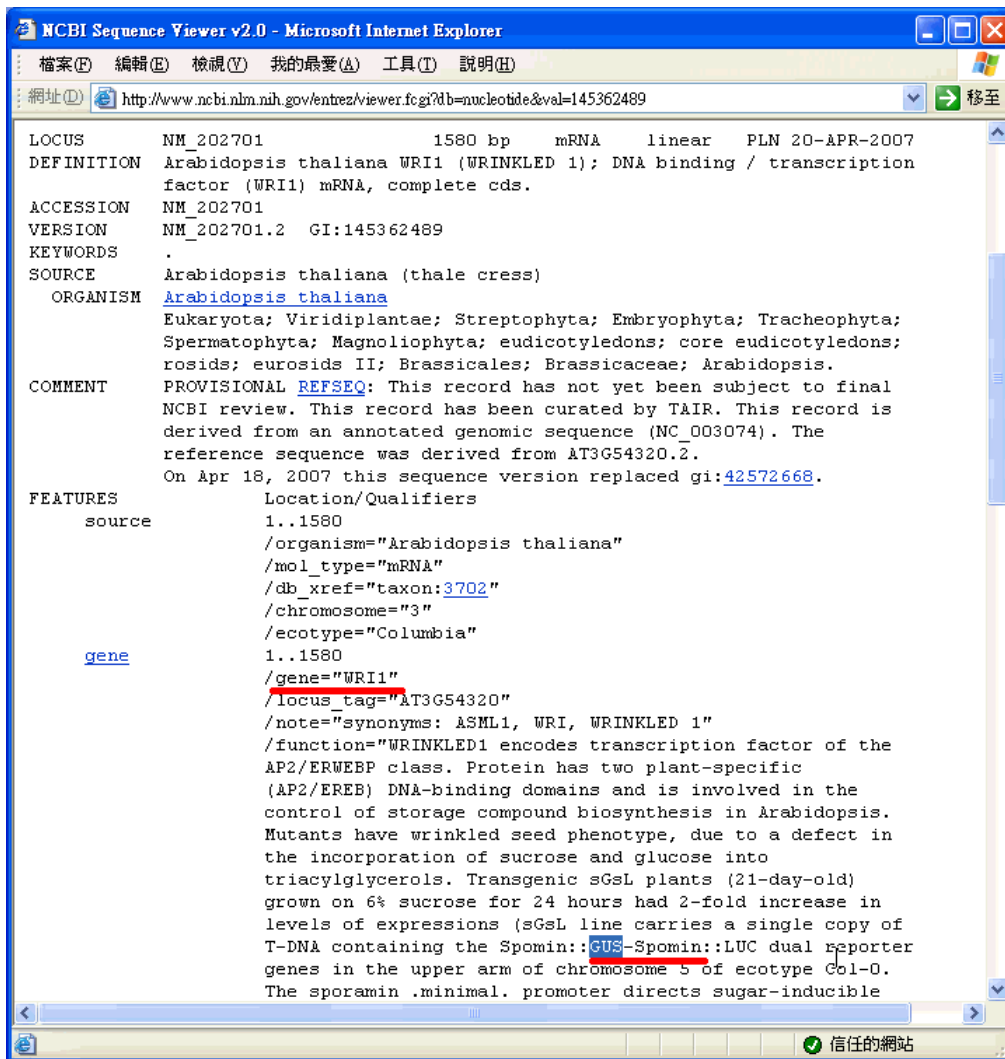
NCBI Sequence Viewer v2.0 - Microsoft Internet Explorer

檔案(F) 編輯(E) 檢視(V) 我的最愛(A) 工具(T) 說明(H)

網址(D) http://www.ncbi.nlm.nih.gov/entrez/viewer.fcgi?db=nucleotide&val=145362489 移至

LOCUS NM_202701 1580 bp mRNA linear PLN 20-APR-2007
DEFINITION Arabidopsis thaliana WRI1 (WRINKLED 1); DNA binding / transcription factor (WRI1) mRNA, complete cds.
ACCESSION NM_202701
VERSION NM_202701.2 GI:145362489
KEYWORDS .
SOURCE Arabidopsis thaliana (thale cress)
ORGANISM Arabidopsis thaliana
Eukaryota; Viridiplantae; Streptophyta; Embryophyta; Tracheophyta; Spermatophyta; Magnoliophyta; eudicotyledons; core eudicotyledons; rosids; eurosids II; Brassicales; Brassicaceae; Arabidopsis.
COMMENT PROVISIONAL REFSEQ: This record has not yet been subject to final NCBI review. This record has been curated by TAIR. This record is derived from an annotated genomic sequence (NC_003074). The reference sequence was derived from AT3G54320.2.
On Apr 18, 2007 this sequence version replaced gi:42572668.
FEATURES Location/Qualifiers
source 1..1580
/organism="Arabidopsis thaliana"
/mol_type="mRNA"
/db_xref="taxon:3702"
/chromosome="3"
/ecotype="Columbia"
gene 1..1580
/gene="WRI1"
/locus_tag="AT3G54320"
/note="synonyms: ASML1, WRI, WRINKLED 1"
/function="WRINKLED1 encodes transcription factor of the AP2/ERWEBP class. Protein has two plant-specific (AP2/EREB) DNA-binding domains and is involved in the control of storage compound biosynthesis in Arabidopsis. Mutants have wrinkled seed phenotype, due to a defect in the incorporation of sucrose and glucose into triacylglycerols. Transgenic sGsL plants (21-day-old) grown on 6% sucrose for 24 hours had 2-fold increase in levels of expressions (sGsL line carries a single copy of T-DNA containing the Spomin::GUS-Spomin::LUC dual reporter genes in the upper arm of chromosome 5 of ecotype Col-0. The sporamin .minimal. promoter directs sugar-inducible

信任的網站